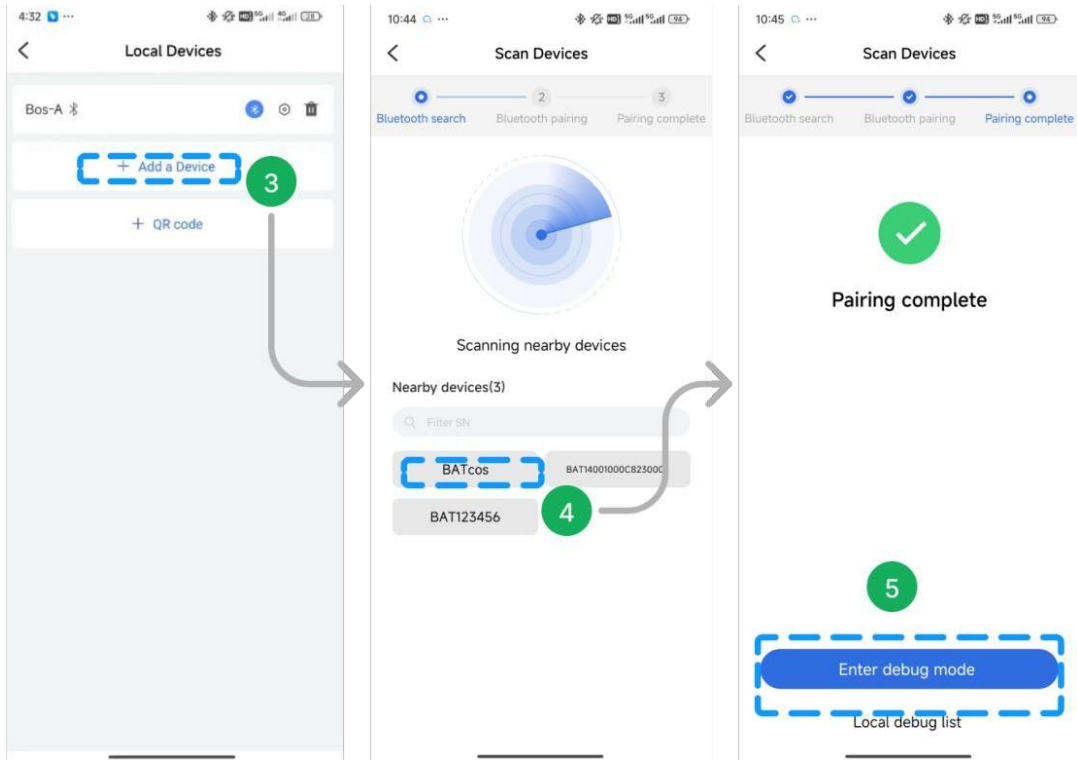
4:32 ···

Local Devices

Bos-A

+ Add a Device

3

+ QR code

10:44 ···

Scan Devices

Bluetooth search

2

Bluetooth pairing

3

Pairing complete

Scanning nearby devices

Nearby devices(3)

Filter SN

BATcos

BAT14001000C823000

BAT123456

4

10:45 ···

Scan Devices

Bluetooth search

Bluetooth pairing

Pairing complete

Pairing complete

5

Enter debug mode

Local debug list